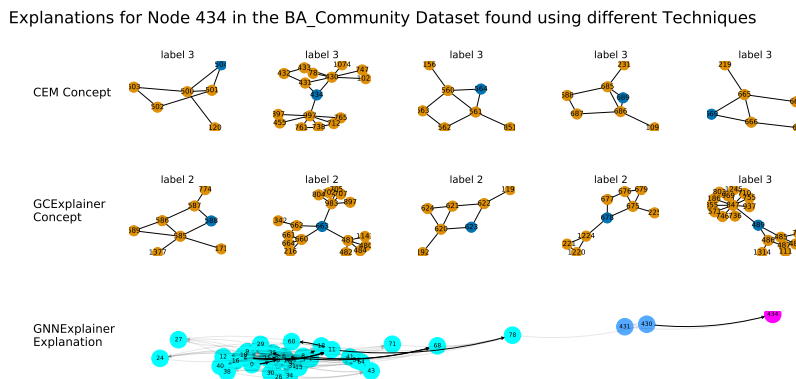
Explanations for Node 434 in the BA_Community Dataset found using different Techniques

CEM Concept

label 3
503
500
501
502
120

label 3
1074
432
434
439
747
102
397
455
761
765

label 3
156
560
564
563
562
851

label 3
231
388
685
687
686
309

label 3
219
665
666

GCExplainer Concept

label 2
774
586
587
588
589
1377
171

label 2
342
661
664
216
482

label 2
119
624
621
622
620
623
192

label 2
677
679
675
223
221
1220

label 3
1314

GNNExplainer Explanation

27
24
12
40
38
29
60
18
11
71
68
78
43
30
28
431
430
434